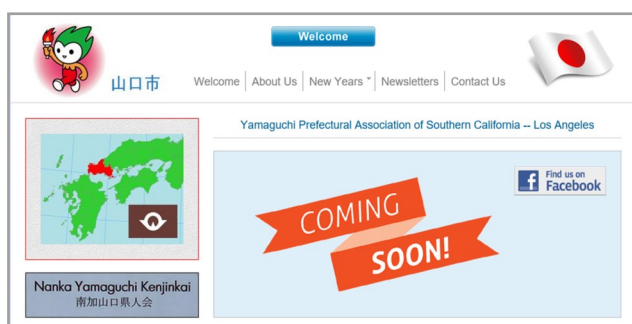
Welcome

山口市

Welcome | About Us | New Years | Newsletters | Contact Us

Yamaguchi Prefectural Association of Southern California -- Los Angeles

Find us on Facebook

COMING SOON!

Nanka Yamaguchi Kenjinkai
南加山口県人会